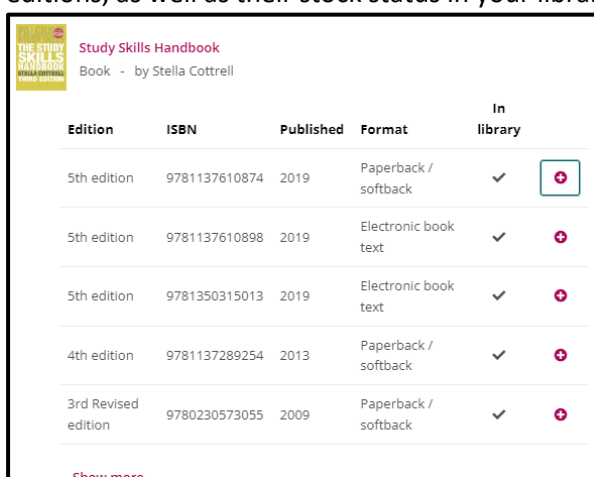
editions, as well as their stock status in your librar

THE STUDY SKILLS HANDBOOK STELLA COTTRELL THIRD EDITION

Study Skills Handbook
Book - by Stella Cottrell

| Edition | ISBN | Published | Format | In library |
|---|---|---|---|---|
| 5th edition | 9781137610874 | 2019 | Paperback / softback | ✓ |
| 5th edition | 9781137610898 | 2019 | Electronic book text | ✓ |
| 5th edition | 9781350315013 | 2019 | Electronic book text | ✓ |
| 4th edition | 9781137289254 | 2013 | Paperback / softback | ✓ |
| 3rd Revised edition | 9780230573055 | 2009 | Paperback / softback | ✓ |

Show more